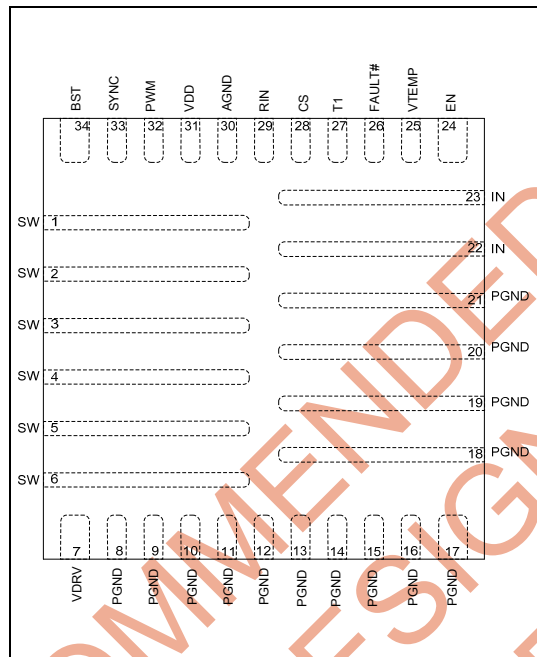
BST SYNC PWM VDD AGND RIN CS T1 FAULT# VTEMP EN

34 33 32 31 30 29 28 27 26 25 24

23 IN

SW 1

22 IN

SW 2

21 PGND

SW 3

20 PGND

SW 4

19 PGND

SW 5

18 PGND

SW 6

7 8 9 10 11 12 13 14 15 16 17

VDRV PGND PGND PGND PGND PGND PGND PGND PGND PGND PGND

OMMENDED

ESIG